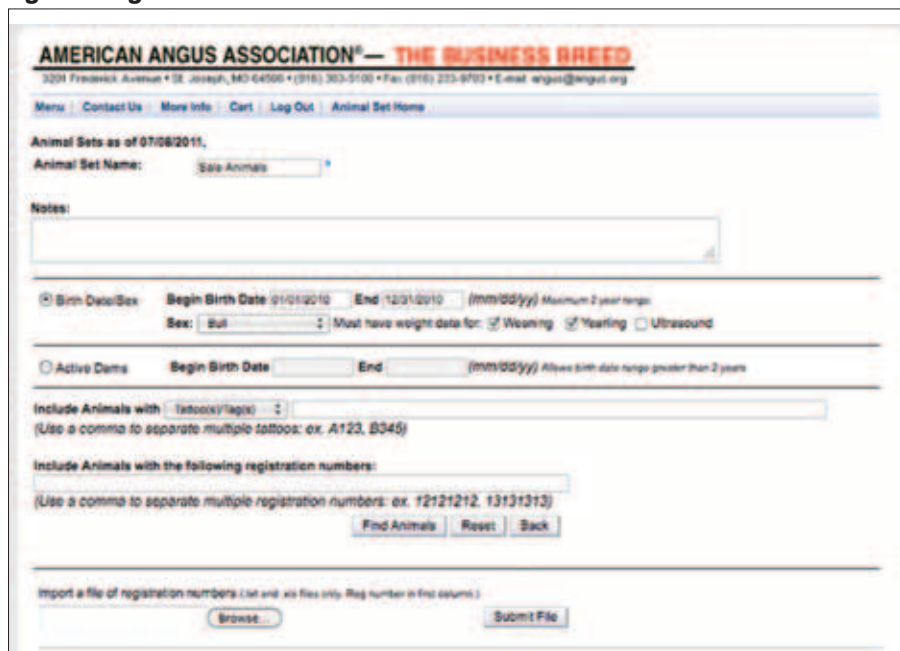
AMERICAN ANGUS ASSOCIATION® — THE BUSINESS BREED

3201 Frederick Avenue • St. Joseph, MO 64506 • (816) 383-5100 • Fax (816) 233-9703 • E-mail: angus@angus.org

Menu | Contact Us | More Info | Cart | Log Out | Animal Set Home

Animal Sets as of 07/08/2011,

Animal Set Name: Sale Animals *

Notes:

Birth Date/Sex Begin Birth Date 01/01/2010 End 12/31/2010 (mm/dd/yy) Maximum 2 year range.

Sex: Bull Must have weight data for: Weaning Yearling Ultrasound

Active Dams Begin Birth Date End (mm/dd/yy) Allows birth date range greater than 2 years

Include Animals with Tattoo(s)/Tag(s)

(Use a comma to separate multiple tattoos: ex. A123, B345)

Include Animals with the following registration numbers:

(Use a comma to separate multiple registration numbers: ex. 12121212, 13131313)

Find Animals Reset Back

Import a file of registration numbers (.txt and .xls files only. Reg number in first column.)

Browse...

Submit File